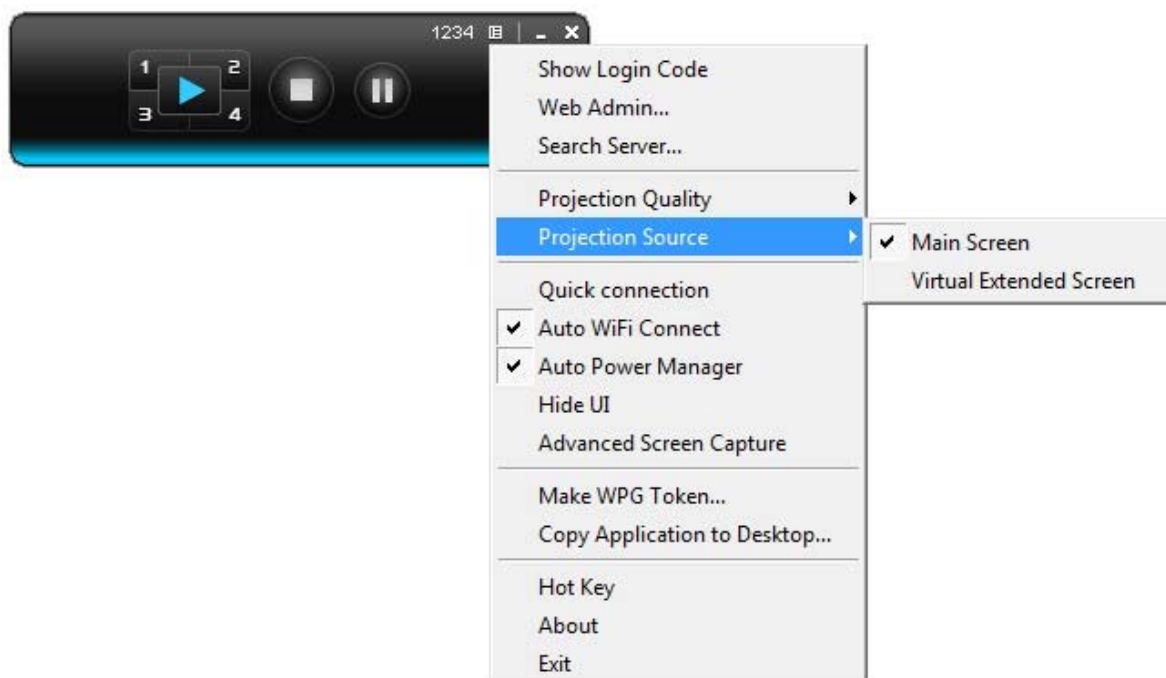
1234

1
2
3
4

Show Login Code
Web Admin...
Search Server...

Projection Quality
Projection Source

Main Screen
Virtual Extended Screen

Quick connection
Auto WiFi Connect
Auto Power Manager
Hide UI
Advanced Screen Capture

Make WPG Token...
Copy Application to Desktop...

Hot Key
About
Exit